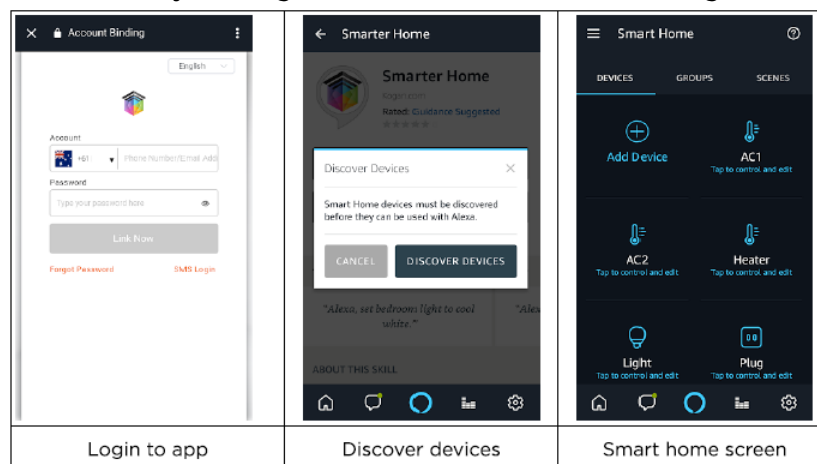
| Account Binding | Smarter Home | Smart Home |
|---|---|---|
| English<br>Account<br>+61 Phone Number/Email Add<br>Password<br>Type your password here<br>Link Now<br>Forgot Password SMS Login | Smarter Home<br>Rated: Guidance Suggested<br>Discover Devices<br>Smart Home devices must be discovered before they can be used with Alexa.<br>CANCEL DISCOVER DEVICES<br>"Alexa, set bedroom light to cool white."<br>ABOUT THIS SKILL | DEVICES GROUPS SCENES<br>Add Device<br>AC1 Tap to control and edit<br>AC2 Tap to control and edit<br>Heater Tap to control and edit<br>Light Tap to control and edit<br>Plug Tap to control and edit |
| Login to app | Discover devices | Smart home screen |